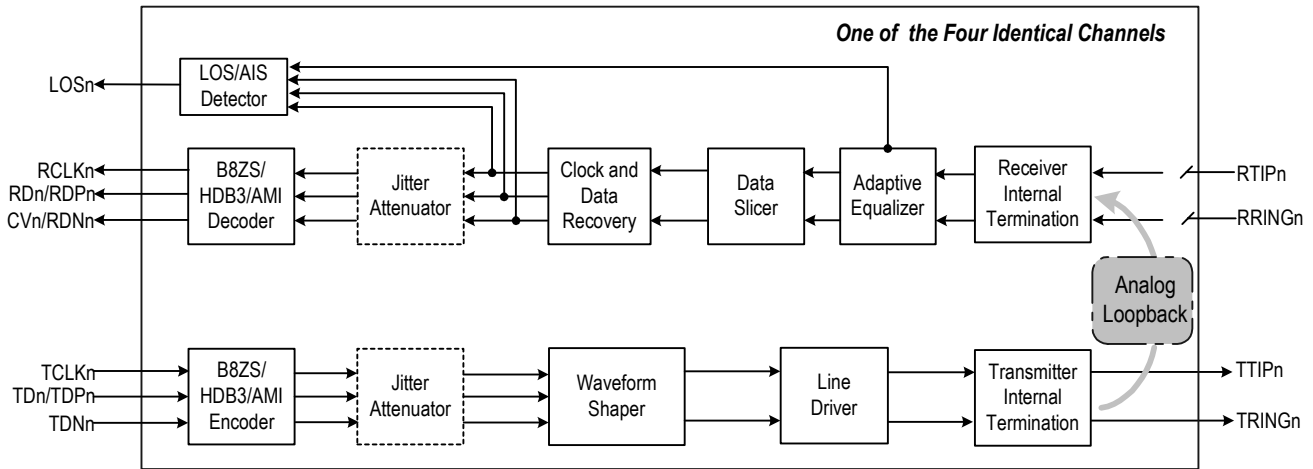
One of the Four Identical Channels

LOSn

LOS/AIS Detector

RCLKn
RDn/RDPn
CVn/RDNn

B8ZS/ HDB3/AMI Decoder

Jitter Attenuator

Clock and Data Recovery

Data Slicer

Adaptive Equalizer

Receiver Internal Termination

RTIPn
RRINGn

Analog Loopback

TCLKn
TDn/TDPn
TDNn

B8ZS/ HDB3/AMI Encoder

Jitter Attenuator

Waveform Shaper

Line Driver

Transmitter Internal Termination

TTIPn
TRINGn